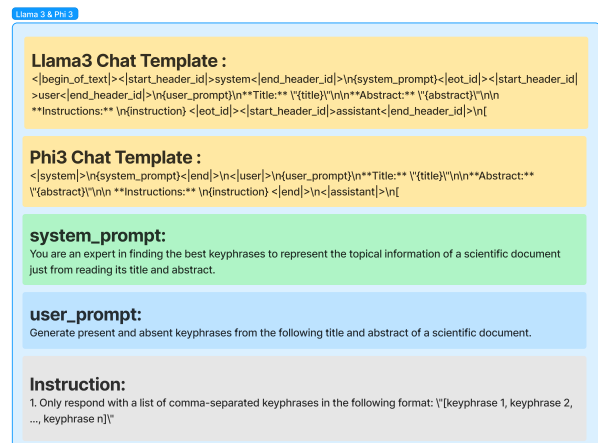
Llama 3 & Phi 3

Llama3 Chat Template :
<|begin_of_text|><|start_header_id|>system<|end_header_id|>\n{system_prompt}<|eot_id|><|start_header_id|>user<|end_header_id|>\n{user_prompt}\n**Title:** \"{title}\"\n\n**Abstract:** \"{abstract}\"\n\n **Instructions:** \n{instruction} <|eot_id|><|start_header_id|>assistant<|end_header_id|>\n[

Phi3 Chat Template :
<|system|>\n{system_prompt}<|end|>\n<|user|>\n{user_prompt}\n**Title:** \"{title}\"\n\n**Abstract:** \"{abstract}\"\n\n **Instructions:** \n{instruction} <|end|>\n<|assistant|>\n[

system_prompt:
You are an expert in finding the best keyphrases to represent the topical information of a scientific document just from reading its title and abstract.

user_prompt:
Generate present and absent keyphrases from the following title and abstract of a scientific document.

Instruction:
1. Only respond with a list of comma-separated keyphrases in the following format: \"[keyphrase 1, keyphrase 2, ..., keyphrase n]\"